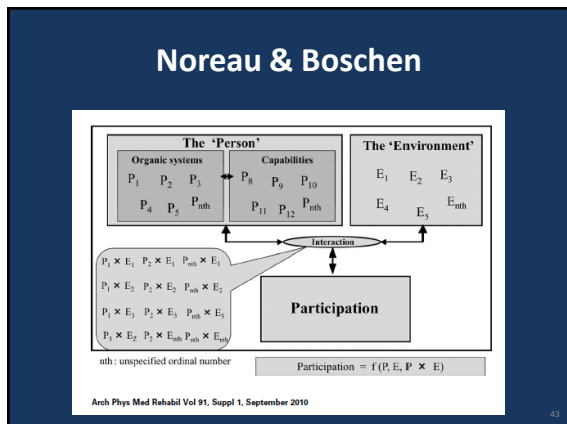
Noreau & Boschen

The 'Person'

Organic systems

$P_1$ $P_2$ $P_3$

$P_4$ $P_5$ $P_{nth}$

Capabilities

$P_8$ $P_9$ $P_{10}$

$P_{11}$ $P_{12}$ $P_{nth}$

The 'Environment'

$E_1$ $E_2$ $E_3$

$E_4$ $E_5$ $E_{nth}$

Interaction

$P_1 \times E_1$ $P_2 \times E_1$ $P_{nth} \times E_1$

$P_1 \times E_2$ $P_2 \times E_2$ $P_{nth} \times E_2$

$P_1 \times E_3$ $P_2 \times E_3$ $P_{nth} \times E_3$

$P_1 \times E_Z$ $P_2 \times E_{nth}$ $P_{nth} \times E_{nth}$

Participation

nth : unspecified ordinal number

Participation = f (P, E, P $\times$ E)

Arch Phys Med Rehabil Vol 91, Suppl 1, September 2010

43